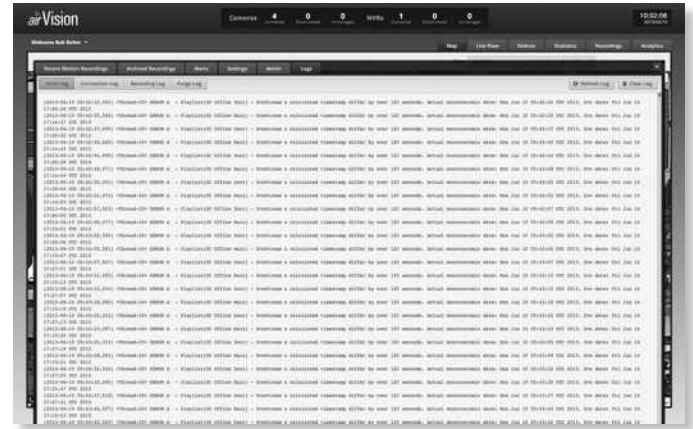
airVision

Cameras 4 0 0 NVRs 1 0 0

10:02:08

Welcome Bob Bolles

Map Live View Devices Statistics Recordings Analytics

Recent Motion Recordings Archived Recordings Alerts Settings Motion Logs

Error Log Connection Log Recording Log Purge Log

Refresh Log Clear Log

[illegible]